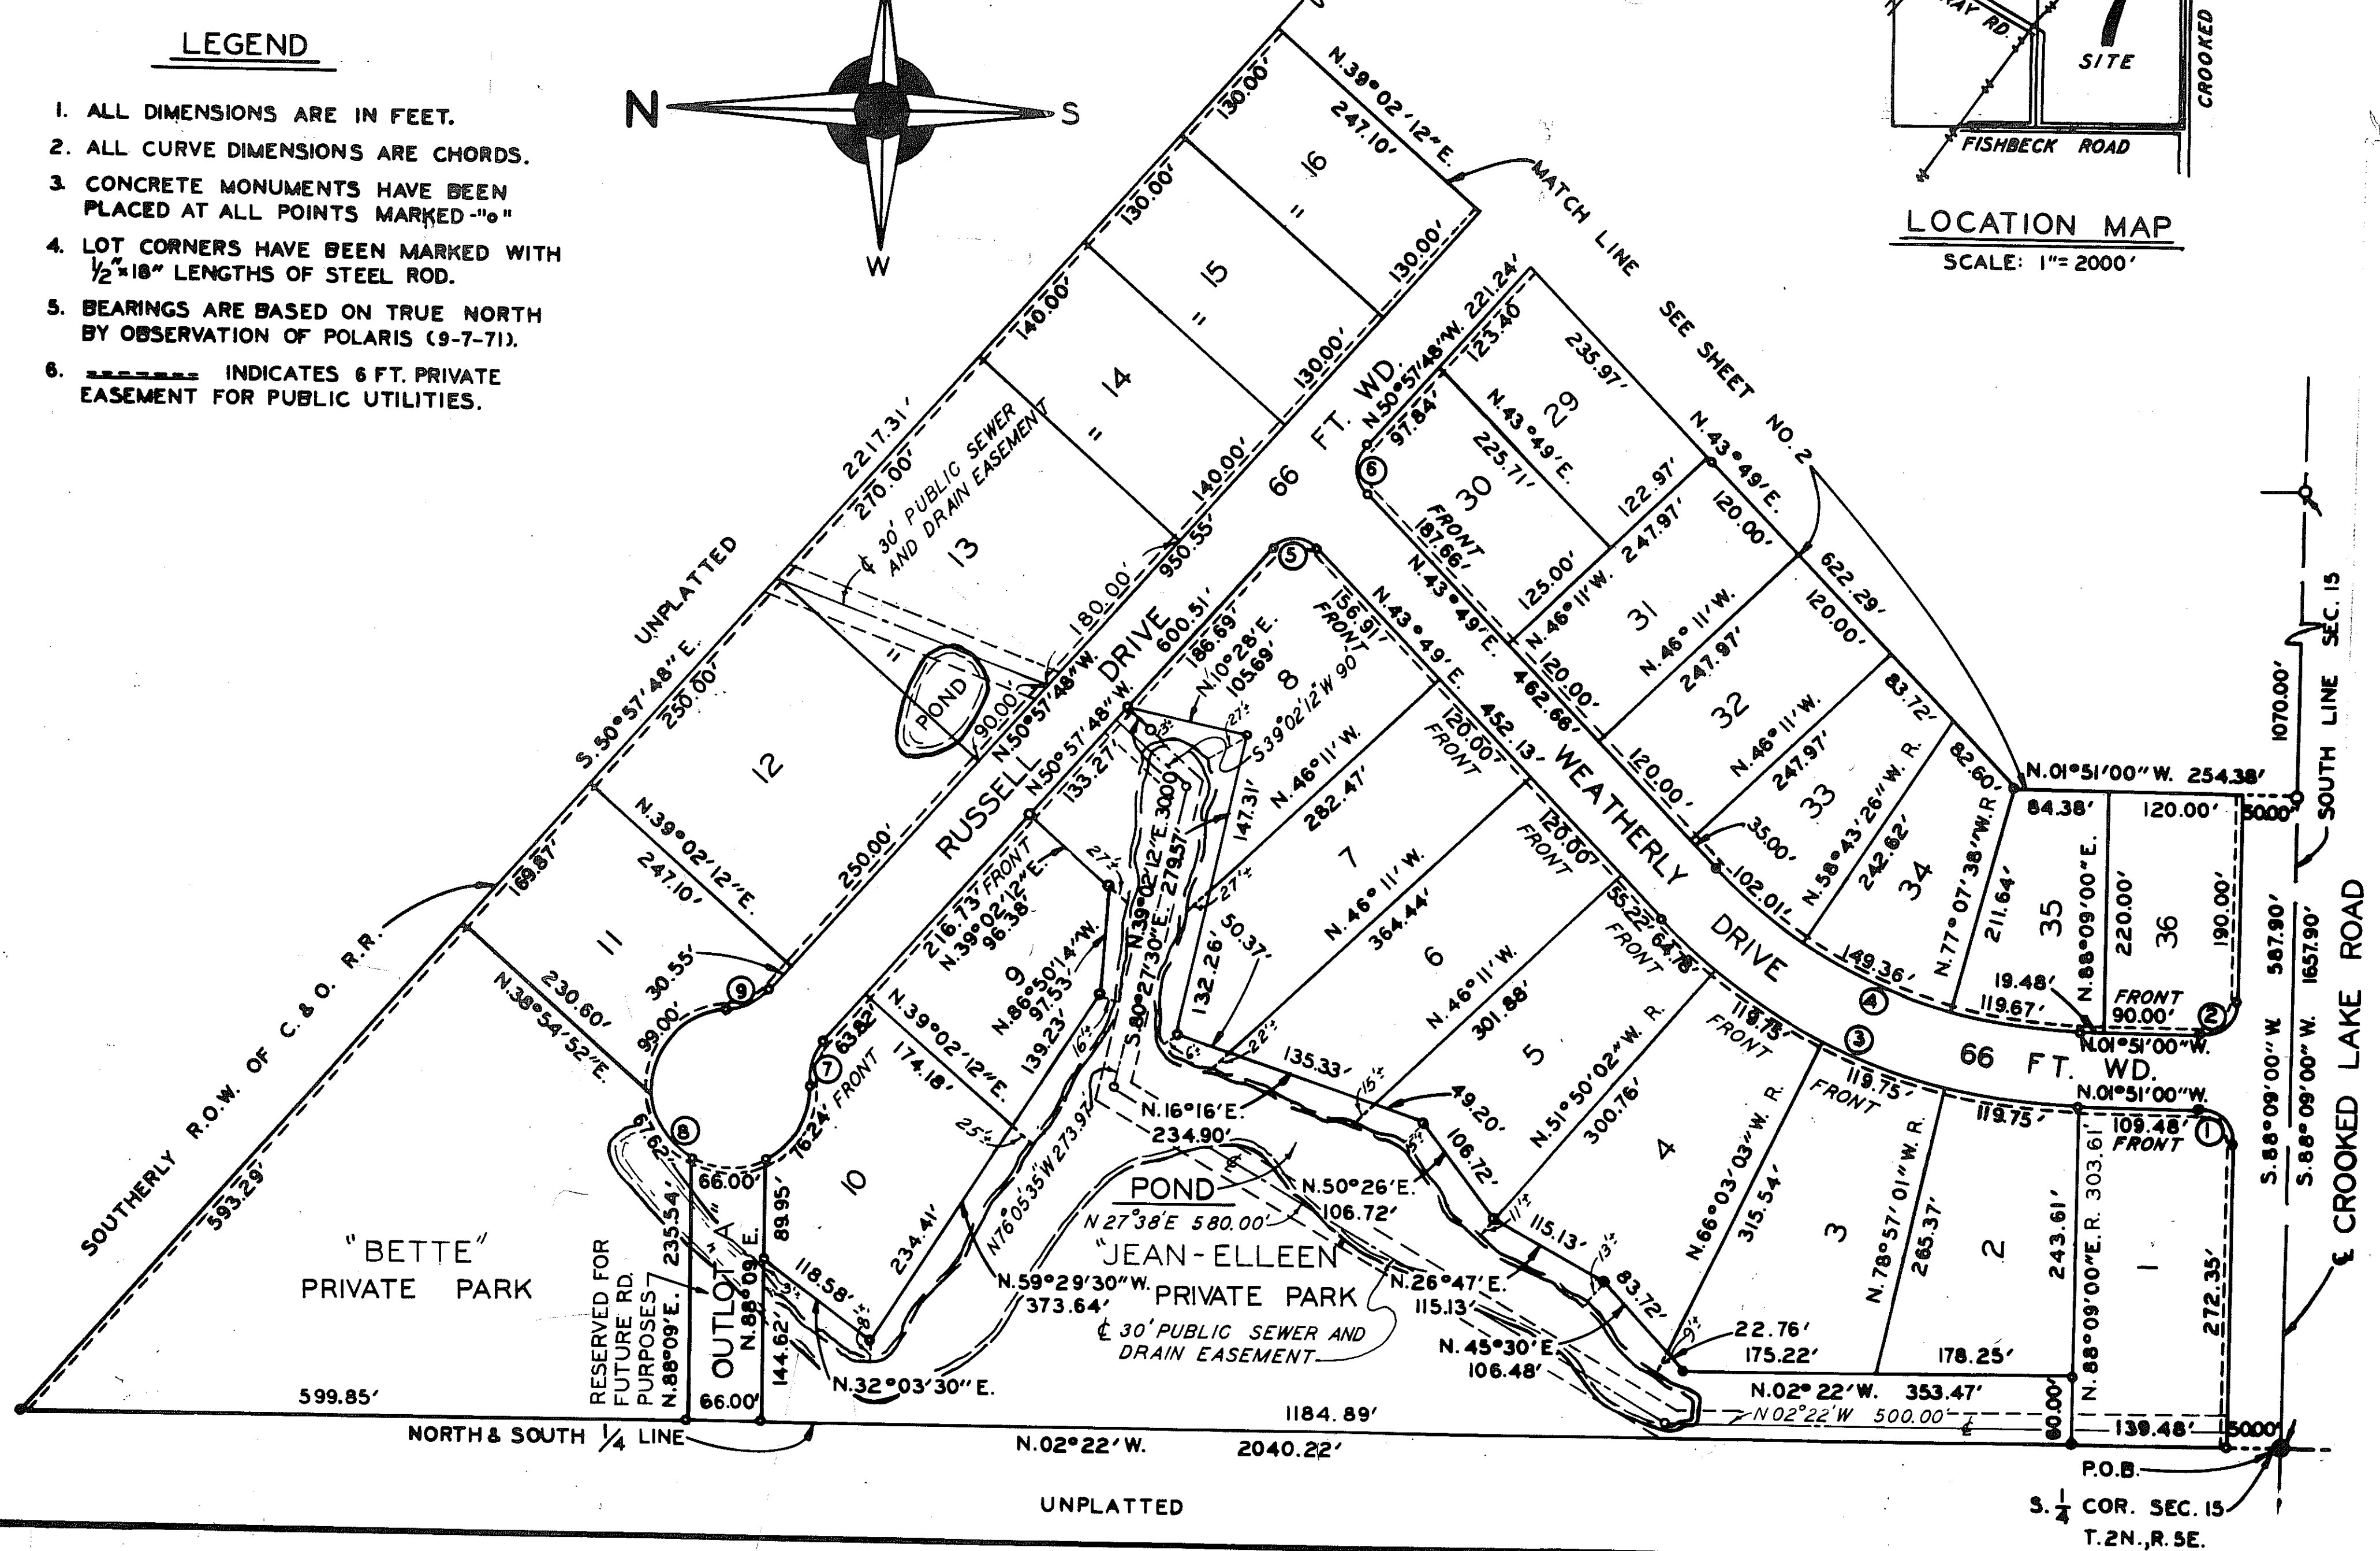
LEGEND

1. ALL DIMENSIONS ARE IN FEET.
2. ALL CURVE DIMENSIONS ARE CHORDS.
3. CONCRETE MONUMENTS HAVE BEEN PLACED AT ALL POINTS MARKED -"o"
4. LOT CORNERS HAVE BEEN MARKED WITH $\frac{1}{2}$"x18" LENGTHS OF STEEL ROD.
5. BEARINGS ARE BASED ON TRUE NORTH BY OBSERVATION OF POLARIS (9-7-71).
6. ------- INDICATES 6 FT. PRIVATE EASEMENT FOR PUBLIC UTILITIES.

N S W

RD.
SITE
CROOKED
FISHBECK ROAD
LOCATION MAP
SCALE: 1"=2000'

MATCH LINE SEE SHEET NO. 2

UNPLATTED
SOUTHERLY R.O.W. OF C.&O. R.R.
S.50°57'48"E.
2217.31'
270.00'
250.00'
169.87'
593.29'
N.38°54'52"E.
230.60'
N.39°02'12"E.
247.10'
130.00'
130.00'
140.00'
140.00'
130.00'
130.00'
N.39°02'12"E.
247.10'
16
15
14
13
12
11
"
℄ 30' PUBLIC SEWER AND DRAIN EASEMENT
POND
180.00'
90.00'
N.50°57'48"W.
950.55'
250.00'
66 FT. WD.
RUSSELL DRIVE
600.51'
N.50°57'48"W.
133.27'
N.50°57'48"W. 221.24'
123.40
97.84'
6
235.97'
29
N.43°49'E.
225.71'
30
FRONT 187.66'
125.00'
122.97'
N.46°11'W. 247.97'
31
N.46°11'W.
247.97'
120.00'
120.00'
622.29'
N.43°49'E.
32
N.46°11'W.
247.97'
33
120.00'
120.00'
83.72'
82.60'
N.58°43'26"W. R.
242.62'
34
35.00'
102.01'
N.77°07'38"W.R.
211.64'
35
N.01°51'00"W. 254.38'
84.38'
120.00'
N.88°09'00"E.
220.00'
36
190.00'
50.00'
1070.00'
SOUTH LINE SEC. 15
19.48'
119.67'
149.36'
FRONT 90.00'
N.01°51'00"W.
2
4
3
66 FT. WD.
N.01°51'00"W.
119.75'
119.75'
119.75'
109.48' FRONT
1
S.88°09'00"W. 587.90'
S.88°09'00"W. 1657.90'
℄ CROOKED LAKE ROAD
5
186.69'
N.10°28'E.
105.69'
156.91' FRONT
8
N.43°49'E.
462.66'
S.39°02'12"W 90
27'±
N.46°11'W.
147.31'
282.47'
120.00' FRONT
452.13'
WEATHERLY DRIVE
7
120.00' FRONT
N.46°11'W.
364.44'
6
55.22' 64.78' FRONT
N.46°11'W.
301.88'
5
N.51°50'02"W. R.
300.76'
FRONT
4
N.66°03'03"W. R.
315.54'
FRONT
3
N.78°57'01"W. R.
265.37'
2
243.61'
N.88°09'00"E. R. 303.61'
272.35'
1
22.76'
175.22'
178.25'
N.02°22'W. 353.47'
N02°22'W 500.00'
60.00'
139.48'
50.00'
N.39°02'12"E. 300.0'
279.51'
132.26'
50.37'
N.39°02'12"E.
96.38'
216.73' FRONT
9
N.86°50'14"W.
97.53'
139.23'
S.80°27'30"E.
16'±
27'±
22'±
6'±
135.33'
15'±
49.20'
106.72'
11'±
115.13'
13'±
83.72'
9'±
N.16°16'E.
234.90'
POND
N.50°26'E.
106.72'
N 27°38'E 580.00'
"JEAN-ELLEEN" PRIVATE PARK
N.26°47'E.
115.13'
℄ 30' PUBLIC SEWER AND DRAIN EASEMENT
N.45°30'E.
106.48'
N.59°29'30"W.
373.64'
N76°05'35"W 273.97'
25'±
N.39°02'12"E.
174.18'
63.82
7
76.24' FRONT
10
234.41'
118.58'
8'±
3'±
30.55'
9
99.00'
8
67.62'
66.00'
89.95'
235.54'
"A"
OUTLOT
N.88°09'E.
144.62'
66.00'
N.32°03'30"E.
RESERVED FOR FUTURE RD. PURPOSES
N.88°09'E.
"BETTE" PRIVATE PARK
599.85'
1184.89'
NORTH & SOUTH 1/4 LINE
N.02°22'W.
2040.22'
UNPLATTED
P.O.B.
S. $\frac{1}{4}$ COR. SEC. 15
T.2N., R.5E.